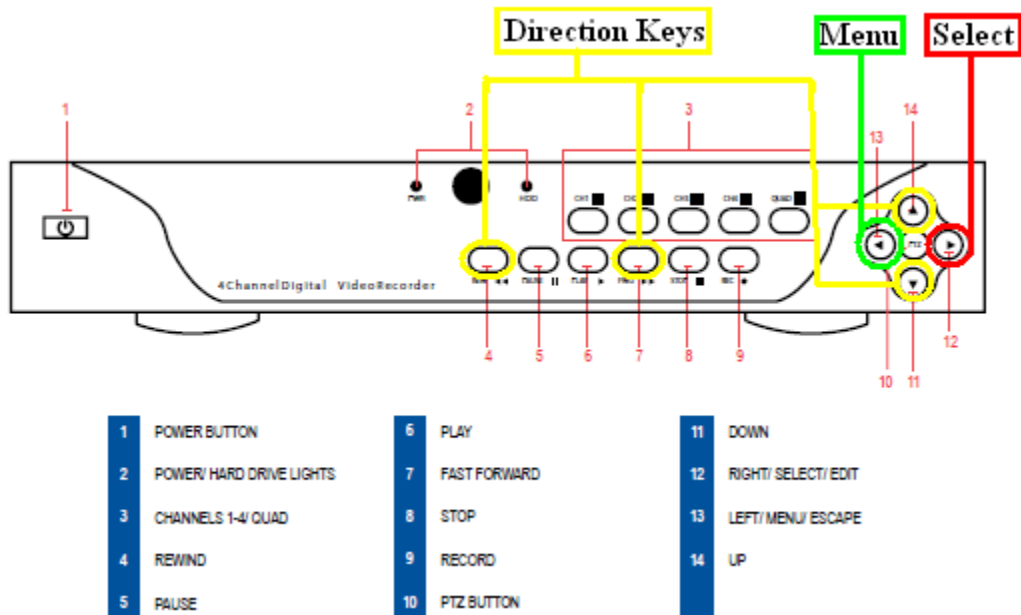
Direction Keys

Menu

Select

1

2

3

13

14

PWR

HDD

CH1

CH2

CH3

CH4

QUAD

PTZ

4ChannelDigital VideoRecorder

REW

PAUSE

PLAY

FWD

STOP

REC

4

5

6

7

8

9

10

11

12

1 POWER BUTTON

2 POWER/ HARD DRIVE LIGHTS

3 CHANNELS 1-4/ QUAD

4 REWIND

5 PAUSE

6 PLAY

7 FAST FORWARD

8 STOP

9 RECORD

10 PTZ BUTTON

11 DOWN

12 RIGHT/ SELECT/ EDIT

13 LEFT/ MENU/ ESCAPE

14 UP